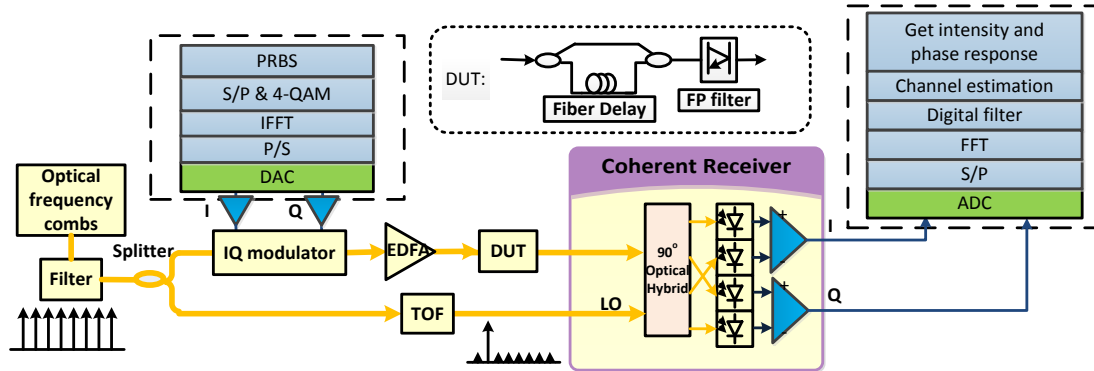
PRBS
S/P & 4-QAM
IFFT
P/S
DAC

DUT:
Fiber Delay
FP filter

Get intensity and phase response
Channel estimation
Digital filter
FFT
S/P
ADC

Coherent Receiver

Optical frequency combs

I
Q

Splitter

Filter

IQ modulator

EDFA

DUT

$90^{\circ}$ Optical Hybrid

LO

TOF

+
-
+
-

Q